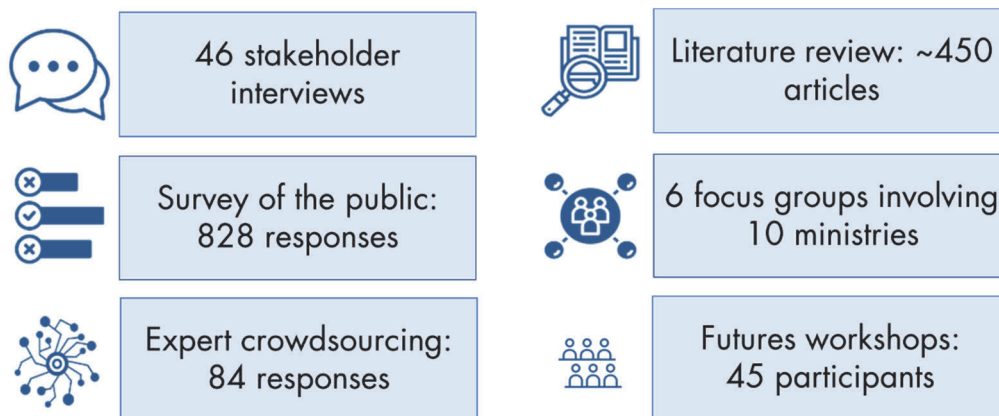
46 stakeholder interviews

Survey of the public: 828 responses

Expert crowdsourcing: 84 responses

Literature review: ~450 articles

6 focus groups involving 10 ministries

Futures workshops: 45 participants